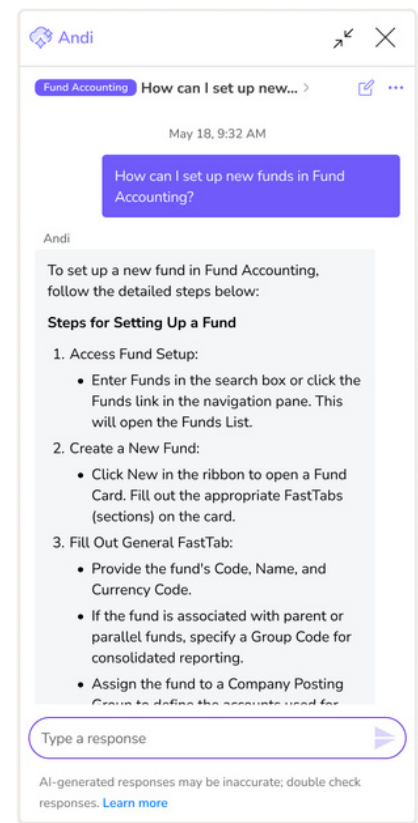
Andi

Fund Accounting How can I set up new... >

May 18, 9:32 AM

How can I set up new funds in Fund Accounting?

Andi

To set up a new fund in Fund Accounting, follow the detailed steps below:

**Steps for Setting Up a Fund**

1. Access Fund Setup:
   - Enter Funds in the search box or click the Funds link in the navigation pane. This will open the Funds List.
2. Create a New Fund:
   - Click New in the ribbon to open a Fund Card. Fill out the appropriate FastTabs (sections) on the card.
3. Fill Out General FastTab:
   - Provide the fund's Code, Name, and Currency Code.
   - If the fund is associated with parent or parallel funds, specify a Group Code for consolidated reporting.
   - Assign the fund to a Company Posting Group to define the accounts used for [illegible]

Type a response

AI-generated responses may be inaccurate; double check responses. Learn more